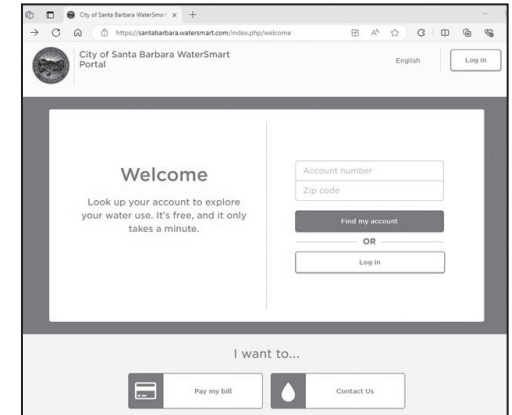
City of Santa Barbara WaterSmar ×

https://santabarbara.watersmart.com/index.php/welcome

City of Santa Barbara WaterSmart Portal

English

Log in

Welcome

Look up your account to explore your water use. It's free, and it only takes a minute.

Account number

Zip code

Find my account

OR

Log in

I want to...

Pay my bill

Contact Us